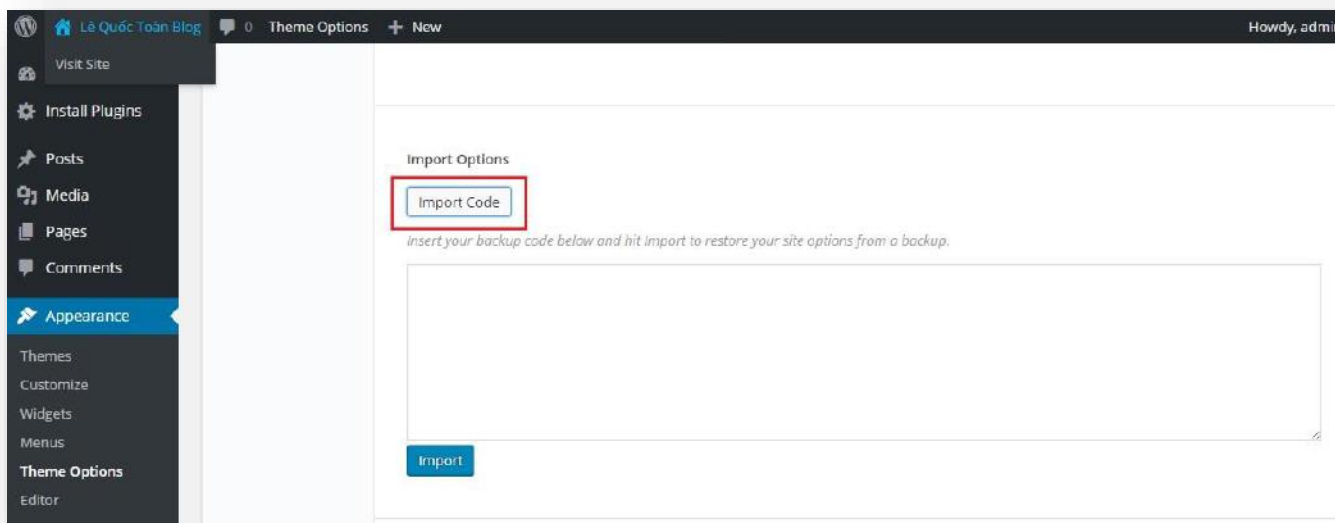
Lê Quốc Toàn Blog 0 Theme Options + New Howdy, admi

Visit Site

Install Plugins

Posts

Media

Pages

Comments

Appearance

Themes

Customize

Widgets

Menus

Theme Options

Editor

Import Options

Import Code

Insert your backup code below and hit Import to restore your site options from a backup.

Import